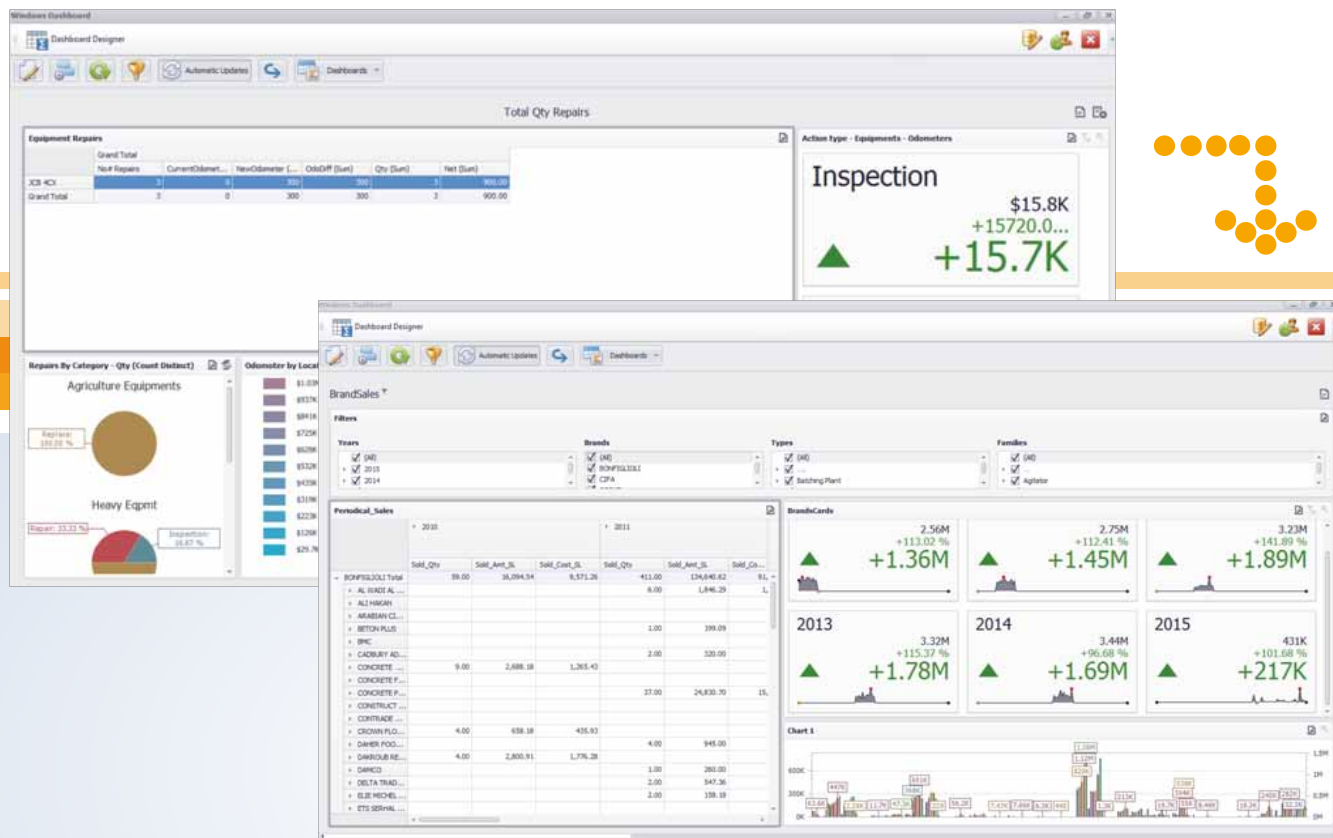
Windows Dashboard

Dashboard Designer

Automatic Updates

Dashboards

Total Qty Repairs

Equipment Repairs

| | Grand Total | | | | | |
|---|---|---|---|---|---|---|
| | No# Repairs | CurrentOdomet... | NewOdometer (... | OdoDiff (Sum) | Qty (Sum) | Net (Sum) |
| JCB 4CX | 3 | 0 | 300 | 300 | 3 | 900.00 |
| Grand Total | 3 | 0 | 300 | 300 | 3 | 900.00 |

Action type - Equipments - Odometers

Inspection

$15.8K

+15720.0...

+15.7K

Repairs By Category - Qty (Count Distinct)

Agriculture Equipments

Replace: 100.00 %

Heavy Eqpmt

Repair: 33.33 %

Inspection: 16.67 %

Odometer by Loca

$1.03M
$937K
$841K
$725K
$629K
$532K
$435K
$319K
$223K
$126K
$29.7K

Windows Dashboard

Dashboard Designer

Automatic Updates

Dashboards

BrandSales

Filters

Years
(All)
2015
2014

Brands
(All)
BONFIGLIOLI
CIFA

Types
(All)
...
Batching Plant

Families
(All)
...
Agitator

Periodical_Sales

| | 2010 | | | 2011 | | |
|---|---|---|---|---|---|---|
| | Sold_Qty | Sold_Amt_SL | Sold_Cost_SL | Sold_Qty | Sold_Amt_SL | Sold_Co... |
| BONFIGLIOLI Total | 59.00 | 16,094.54 | 9,571.26 | 411.00 | 134,640.62 | 81,... |
| AL WADI AL ... | | | | 6.00 | 1,846.29 | 1,... |
| ALI HAKAH | | | | | | |
| ARABIAN CI... | | | | | | |
| BETON PLUS | | | | 1.00 | 199.09 | |
| BMC | | | | | | |
| CADBURY AD... | | | | 2.00 | 320.00 | |
| CONCRETE ... | 9.00 | 2,688.18 | 1,265.43 | | | |
| CONCRETE F... | | | | | | |
| CONCRETE P... | | | | 37.00 | 24,830.70 | 15,... |
| CONSTRUCT ... | | | | | | |
| CONTRADE ... | | | | | | |
| CROWN FLO... | 4.00 | 658.18 | 435.93 | | | |
| DAHER FOO... | | | | 4.00 | 945.00 | |
| DAKROUB RE... | 4.00 | 2,800.91 | 1,776.28 | | | |
| DAMCO | | | | 1.00 | 260.00 | |
| DELTA TRAD... | | | | 2.00 | 547.36 | |
| ELIE MICHEL ... | | | | 2.00 | 158.18 | |
| ETS SERHAL ... | | | | | | |

BrandsCards

2.56M
+113.02 %
+1.36M

2.75M
+112.41 %
+1.45M

3.23M
+141.89 %
+1.89M

2013
3.32M
+115.37 %
+1.78M

2014
3.44M
+96.68 %
+1.69M

2015
431K
+101.68 %
+217K

Chart 1

600K
300K
0K
1.5M
1M
0.5M
0M